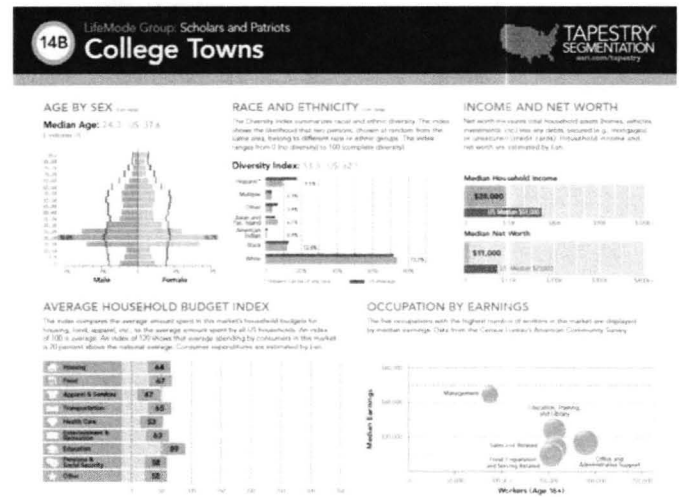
14B LifeMode Group: Scholars and Patriots

College Towns

TAPESTRY SEGMENTATION

esri.com/tapestry

AGE BY SEX

Median Age: 24.3 US: 37.6

Male Female

RACE AND ETHNICITY

The Diversity Index summarizes racial and ethnic diversity. The index shows the likelihood that two persons, chosen at random from the same area, belong to different race or ethnic groups. The index ranges from 0 (no diversity) to 100 (complete diversity).

Diversity Index: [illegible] US: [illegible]

Hispanic*

Multiple

Other

Asian and Pac. Island

American Indian

Black

White

INCOME AND NET WORTH

Net worth measures total household assets (homes, vehicles, investments, etc.) less any debts, secured (e.g., mortgages) or unsecured (credit cards). Household income and net worth are estimated by Esri.

Median Household Income

$28,000

US Median $51,000

Median Net Worth

$11,000

US Median $72,000

AVERAGE HOUSEHOLD BUDGET INDEX

The index compares the average amount spent in this market's household budgets for housing, food, apparel, etc., to the average amount spent by all US households. An index of 100 is average. An index of 120 shows that average spending by consumers in this market is 20 percent above the national average. Consumer expenditures are estimated by Esri.

| | |
|---|---|
| Housing | 64 |
| Food | 67 |
| Apparel & Services | 47 |
| Transportation | 65 |
| Health Care | 53 |
| Entertainment & Recreation | 63 |
| Education | 89 |
| Pensions & Social Security | 58 |
| Other | 58 |

OCCUPATION BY EARNINGS

The five occupations with the highest number of workers in the market are displayed by median earnings. Data from the Census Bureau's American Community Survey.

Median Earnings

Management

Education, Training, and Library

Sales and Related

Food Preparation and Serving Related

Office and Administrative Support

Workers (Age 16+)